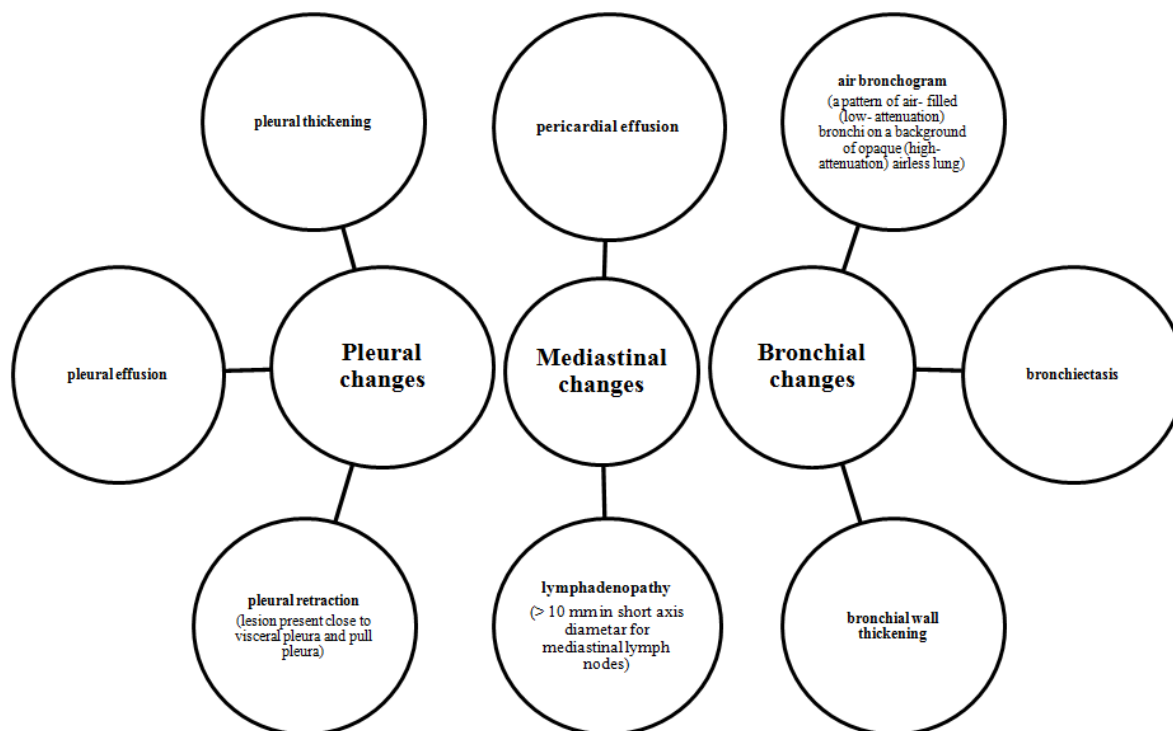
pleural thickening

pleural effusion

Pleural changes

pleural retraction
(lesion present close to visceral pleura and pull pleura)

pericardial effusion

Mediastinal changes

lymphadenopathy
(> 10 mm in short axis diametar for mediastinal lymph nodes)

air bronchogram
(a pattern of air- filled (low- attenuation) bronchi on a background of opaque (high-attenuation) airless lung)

Bronchial changes

bronchiectasis

bronchial wall thickening